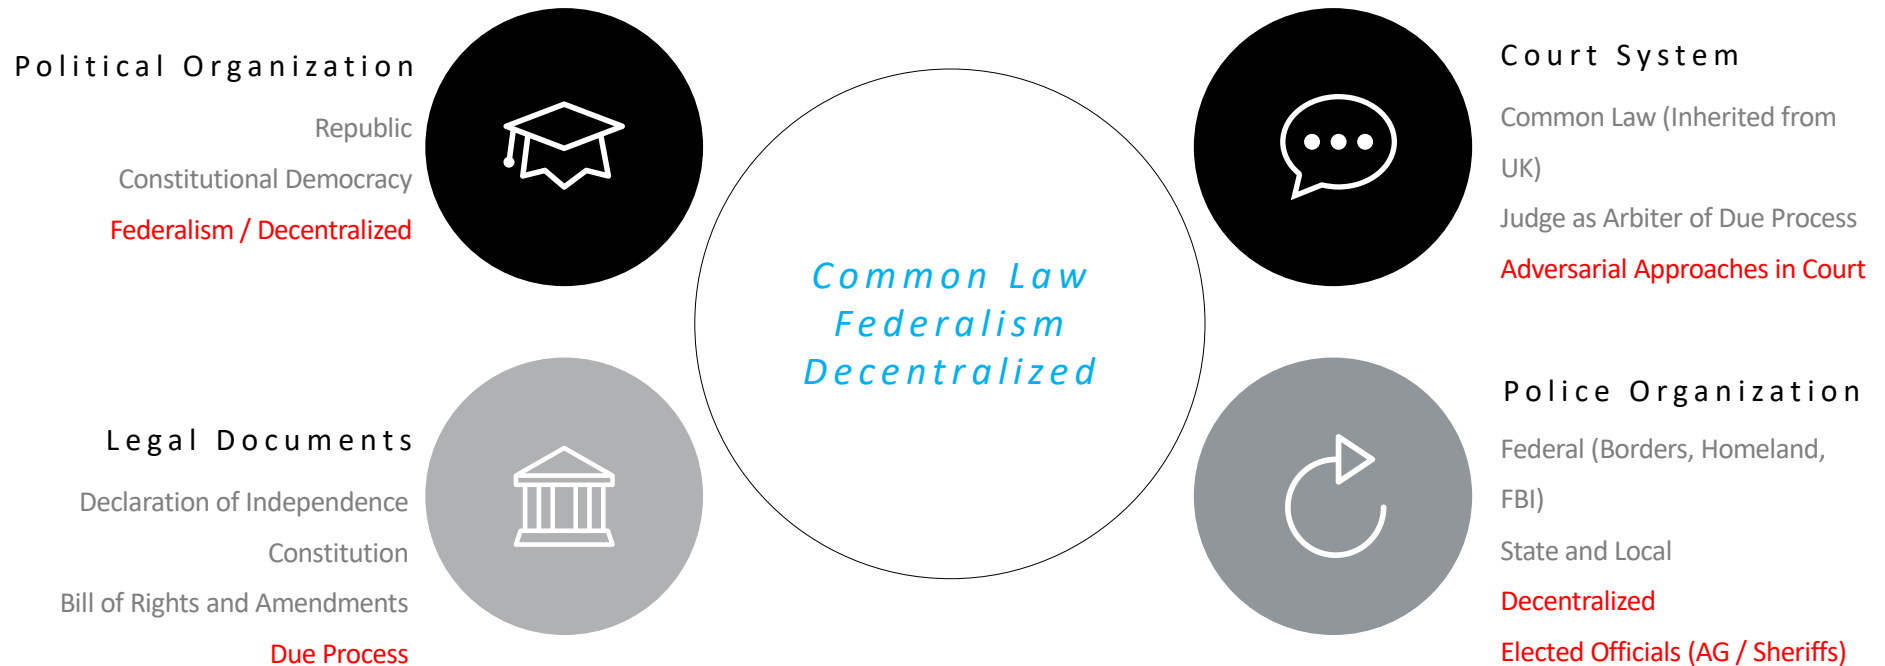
Political Organization

Republic

Constitutional Democracy

Federalism / Decentralized

Court System

Common Law (Inherited from UK)

Judge as Arbiter of Due Process

Adversarial Approaches in Court

Common Law
Federalism
Decentralized

Legal Documents

Declaration of Independence

Constitution

Bill of Rights and Amendments

Due Process

Police Organization

Federal (Borders, Homeland, FBI)

State and Local

Decentralized

Elected Officials (AG / Sheriffs)